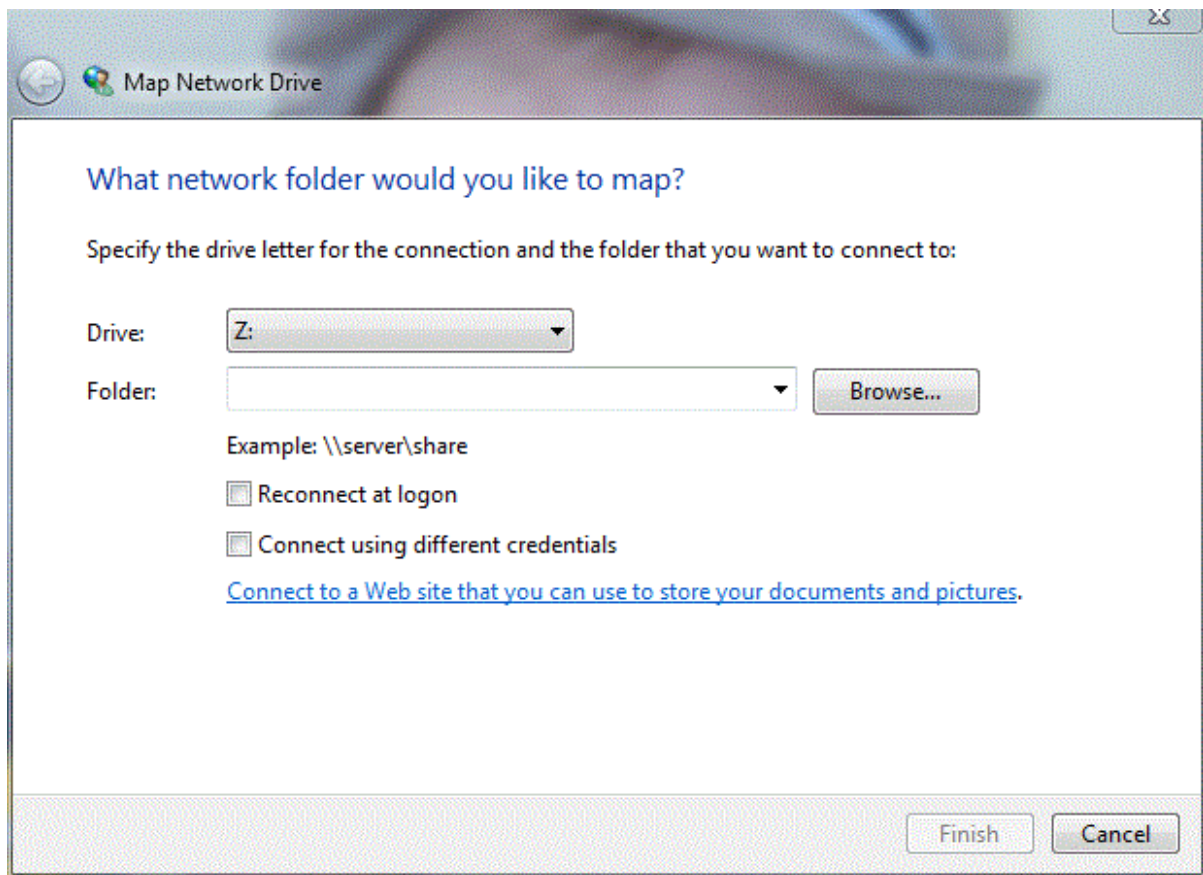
Map Network Drive

What network folder would you like to map?

Specify the drive letter for the connection and the folder that you want to connect to:

Drive: Z:

Folder: Browse...

Example: \\server\share

Reconnect at logon

Connect using different credentials

Connect to a Web site that you can use to store your documents and pictures.

Finish Cancel